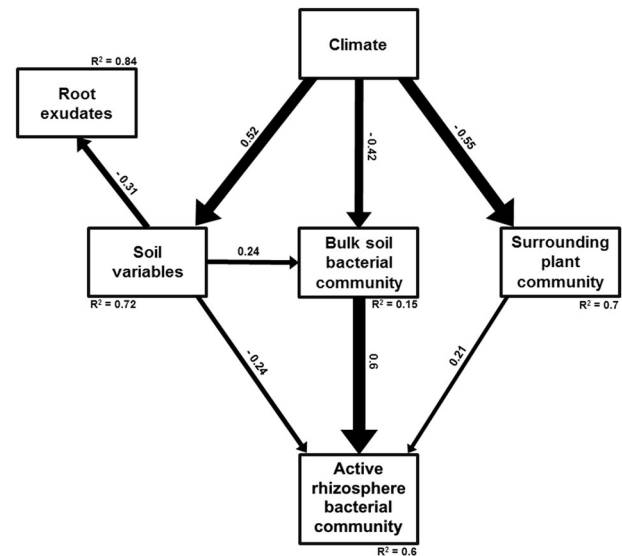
Climate

$R^2 = 0.84$

Root exudates

0.52

-0.42

-0.55

-0.31

Soil variables

0.24

Bulk soil bacterial community

Surrounding plant community

$R^2 = 0.72$

$R^2 = 0.15$

$R^2 = 0.7$

-0.24

0.6

0.21

Active rhizosphere bacterial community

$R^2 = 0.6$